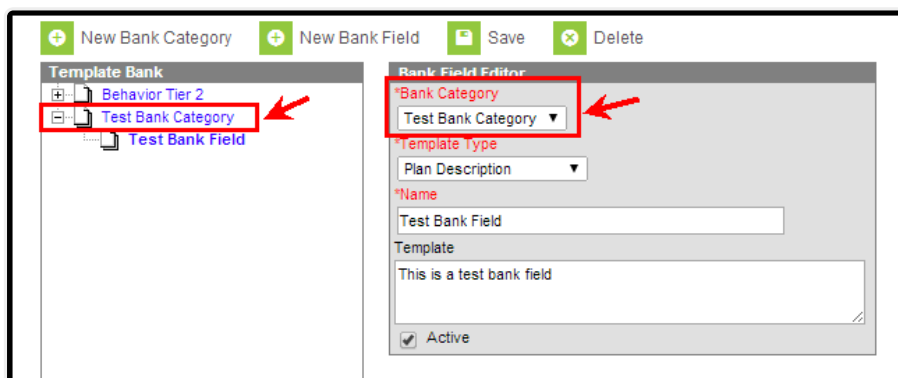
New Bank Category New Bank Field Save Delete

Template Bank

Behavior Tier 2
Test Bank Category
Test Bank Field

Bank Field Editor

*Bank Category
Test Bank Category

*Template Type
Plan Description

*Name
Test Bank Field

Template
This is a test bank field

Active